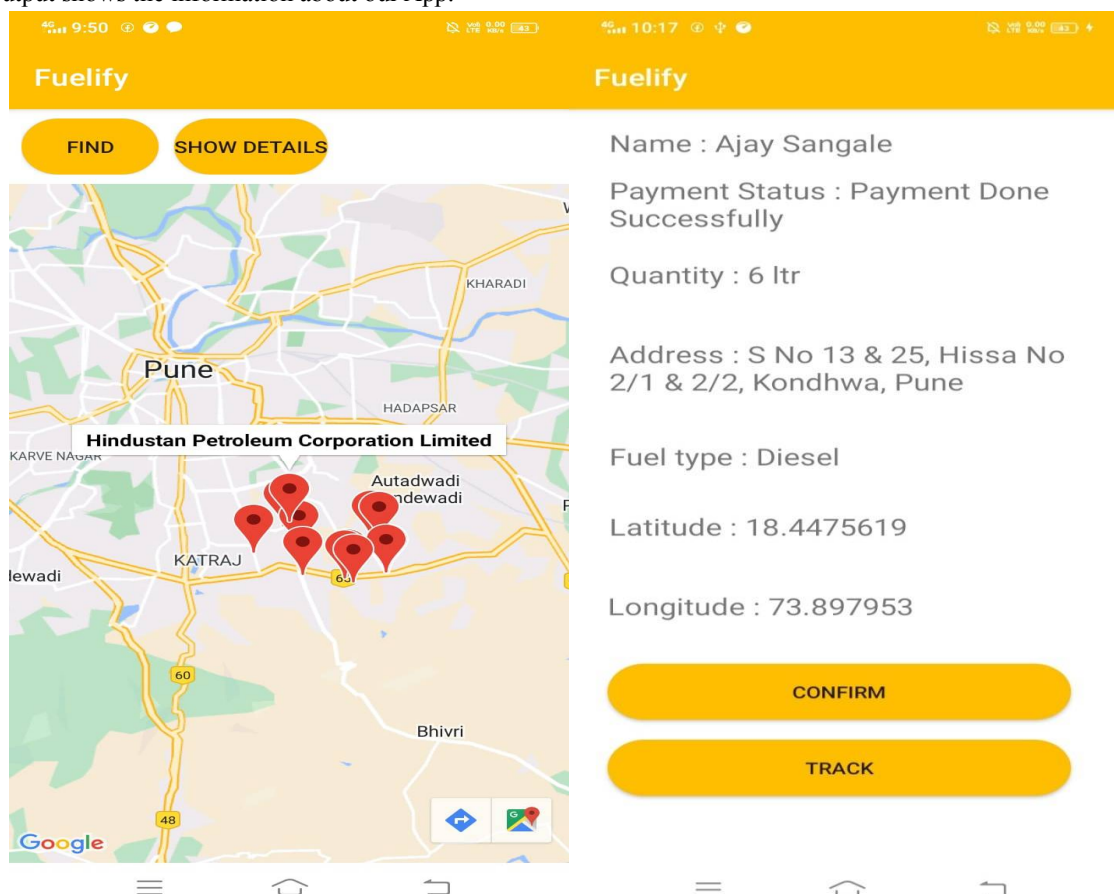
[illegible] shows the information about our App.

9:50

Fuelify

FIND

SHOW DETAILS

KHARADI

Pune

HADAPSAR

Hindustan Petroleum Corporation Limited

KARVE NAGAR

Autadwadi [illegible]ndewadi

KATRAJ

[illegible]lewadi

65

60

Bhivri

48

Google

10:17

Fuelify

Name : Ajay Sangale

Payment Status : Payment Done Successfully

Quantity : 6 ltr

Address : S No 13 & 25, Hissa No 2/1 & 2/2, Kondhwa, Pune

Fuel type : Diesel

Latitude : 18.4475619

Longitude : 73.897953

CONFIRM

TRACK